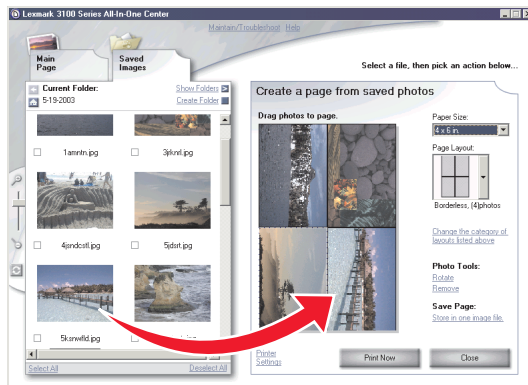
Lexmark 3100 Series All-In-One Center

Maintain/Troubleshoot Help

Main Page

Saved Images

Select a file, then pick an action below...

Current Folder:

5-19-2003

Show Folders

Create Folder

1amntn.jpg

3jrknl.jpg

4jsndcstl.jpg

5jdsrt.jpg

5ksnwfld.jpg

Select All

Deselect All

Create a page from saved photos

Drag photos to page.

Paper Size:

4 x 6 in.

Page Layout:

Borderless, (4)photos

Change the category of layouts listed above

Photo Tools:

Rotate

Remove

Save Page:

Store in one image file.

Printer Settings

Print Now

Close